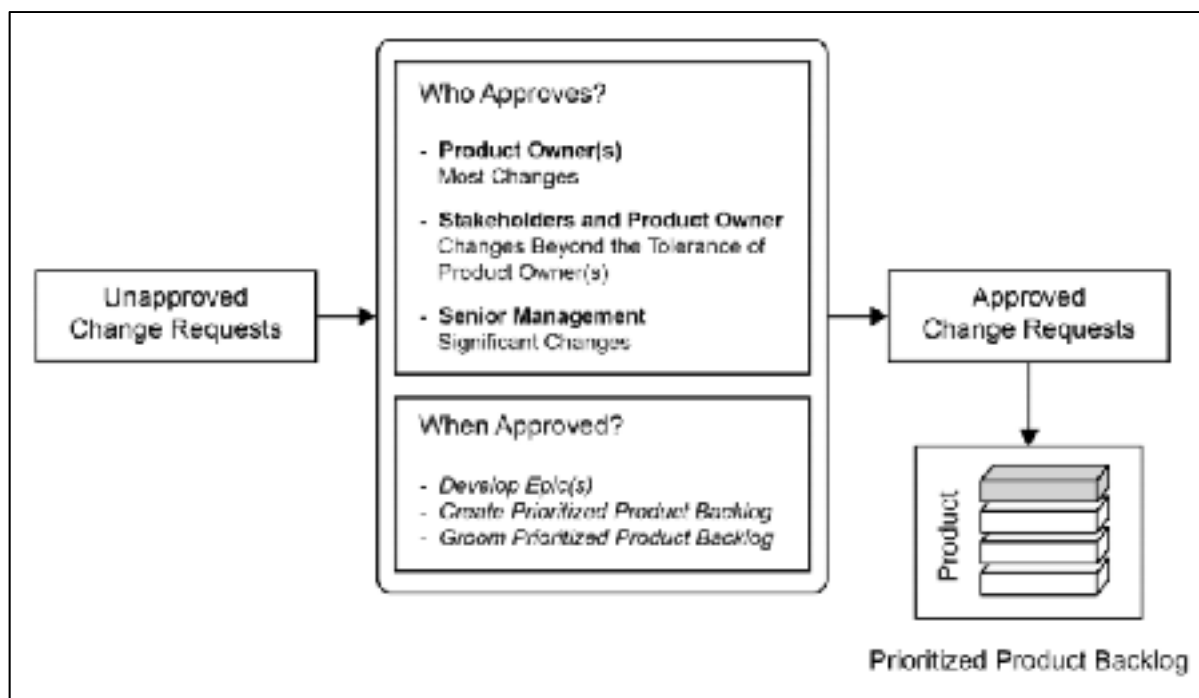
Unapproved Change Requests

Who Approves?

- **Product Owner(s)** Most Changes

- **Stakeholders and Product Owner** Changes Beyond the Tolerance of Product Owner(s)

- **Senior Management** Significant Changes

When Approved?

- *Develop Epic(s)*
- *Create Prioritized Product Backlog*
- *Groom Prioritized Product Backlog*

Approved Change Requests

Product

Prioritized Product Backlog